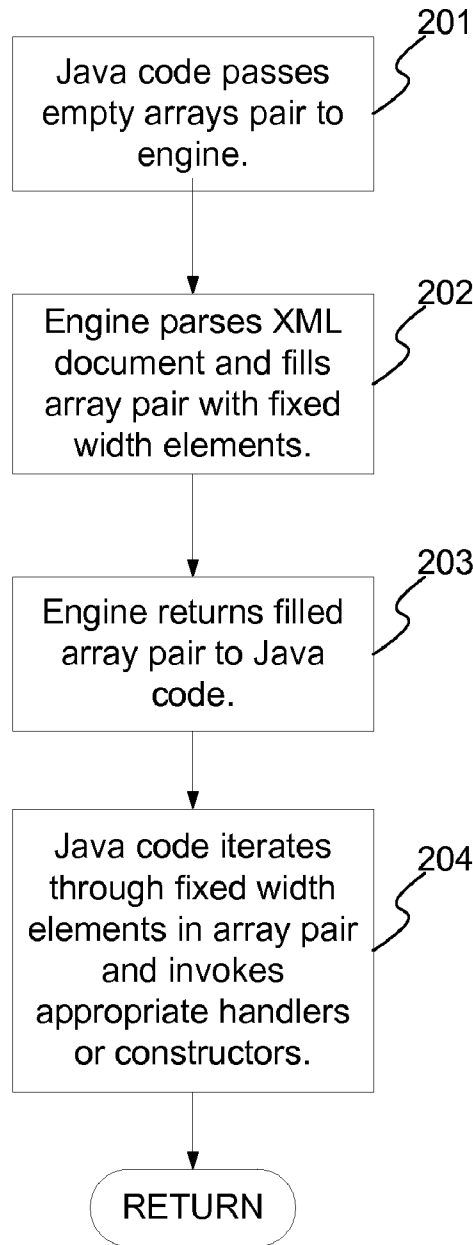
201
Java code passes empty arrays pair to engine.

202
Engine parses XML document and fills array pair with fixed width elements.

203
Engine returns filled array pair to Java code.

204
Java code iterates through fixed width elements in array pair and invokes appropriate handlers or constructors.

RETURN